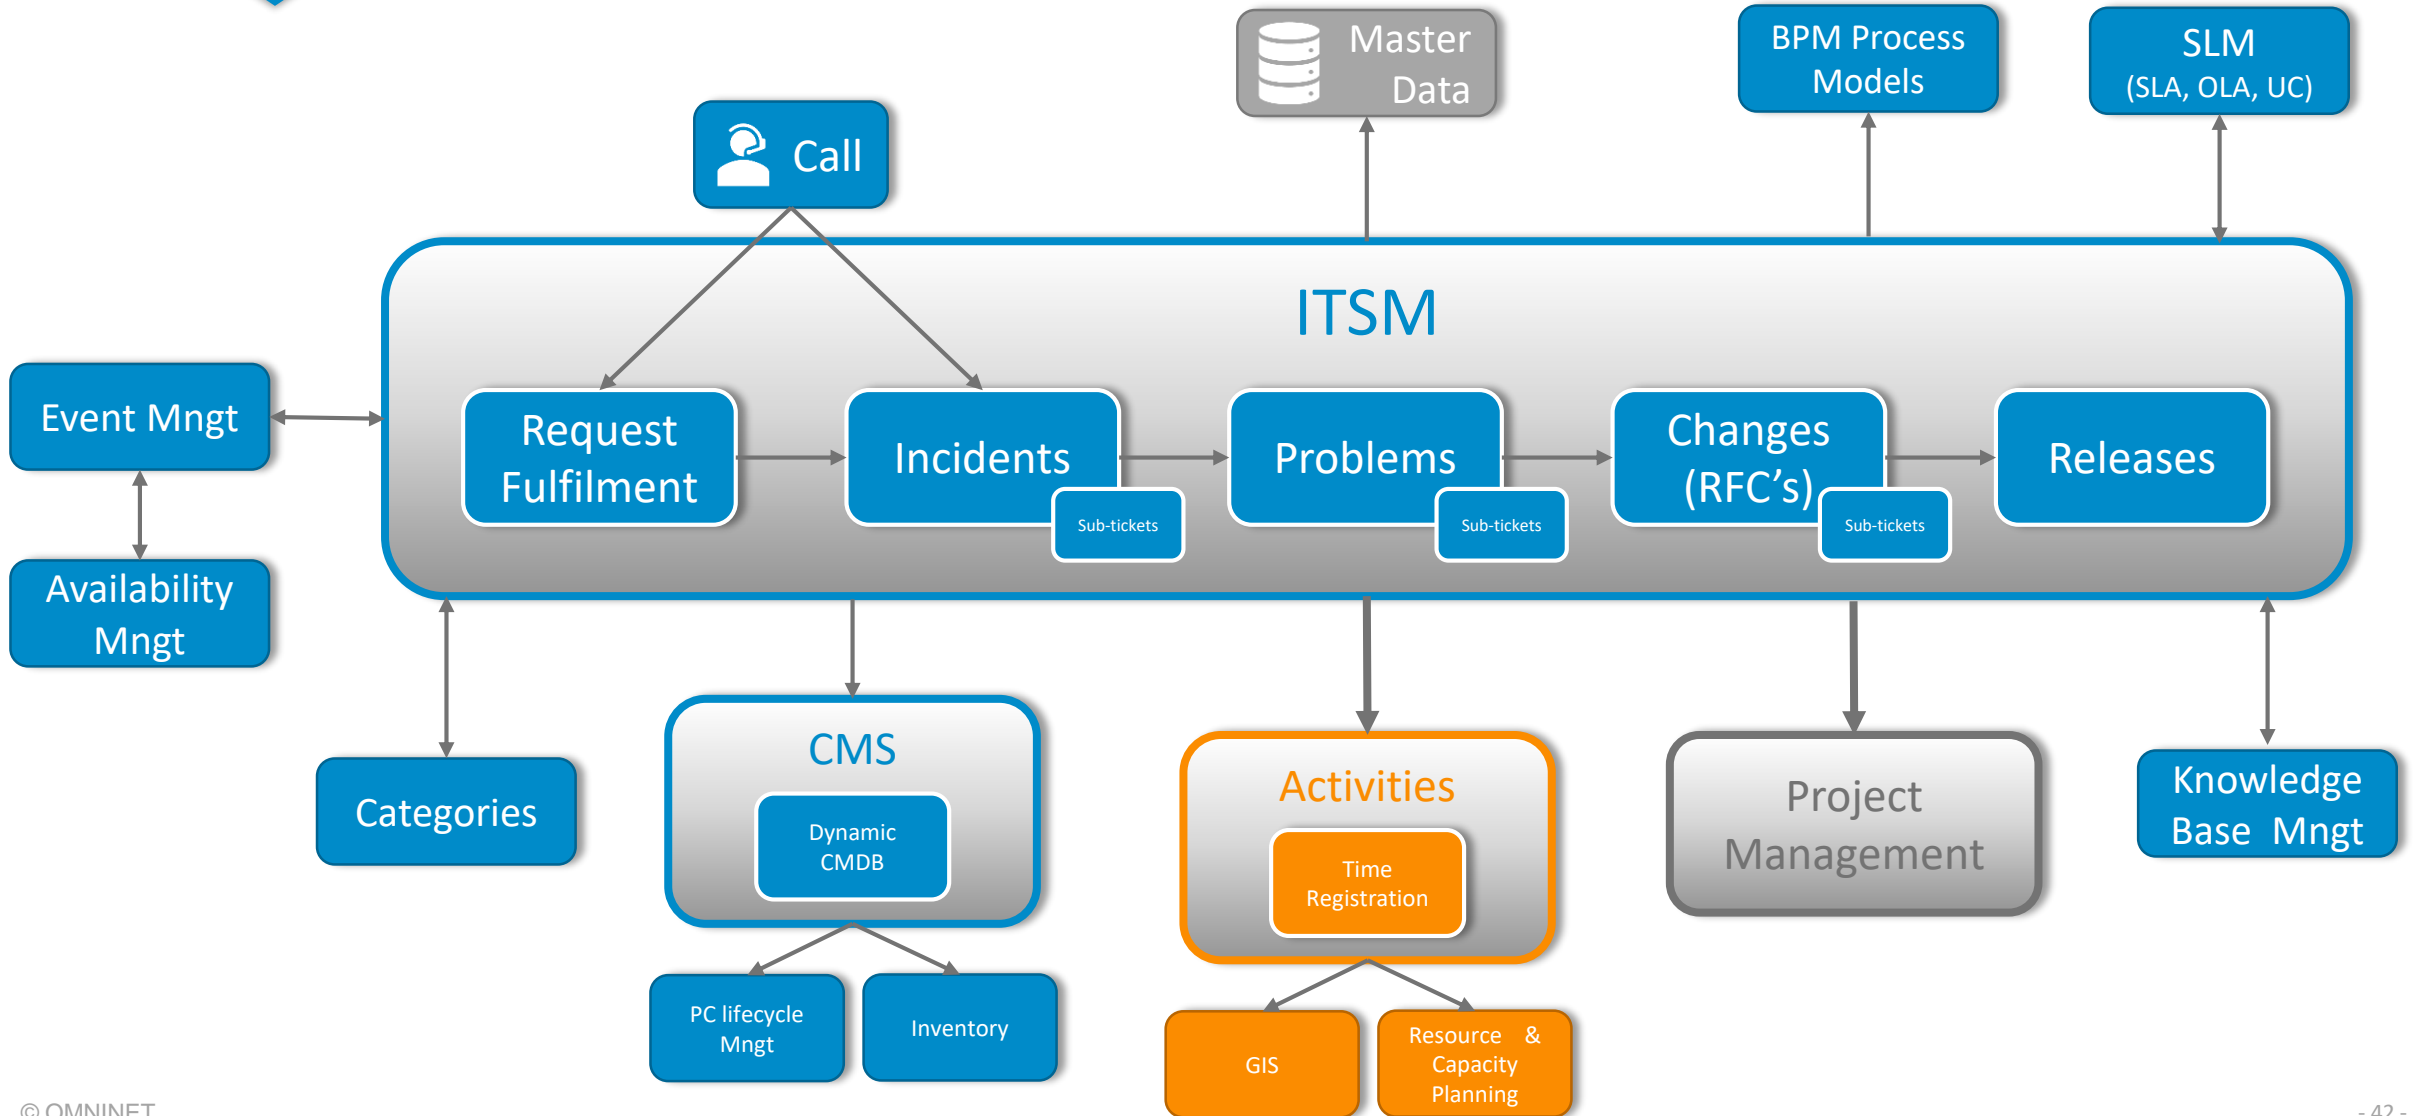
Master Data

BPM Process Models

SLM
(SLA, OLA, UC)

Call

ITSM

Event Mngt

Availability Mngt

Request Fulfilment

Incidents

Sub-tickets

Problems

Sub-tickets

Changes (RFC’s)

Sub-tickets

Releases

Categories

CMS

Dynamic CMDB

Activities

Time Registration

Project Management

Knowledge Base Mngt

PC lifecycle Mngt

Inventory

GIS

Resource & Capacity Planning

© OMNINET

- 42 -